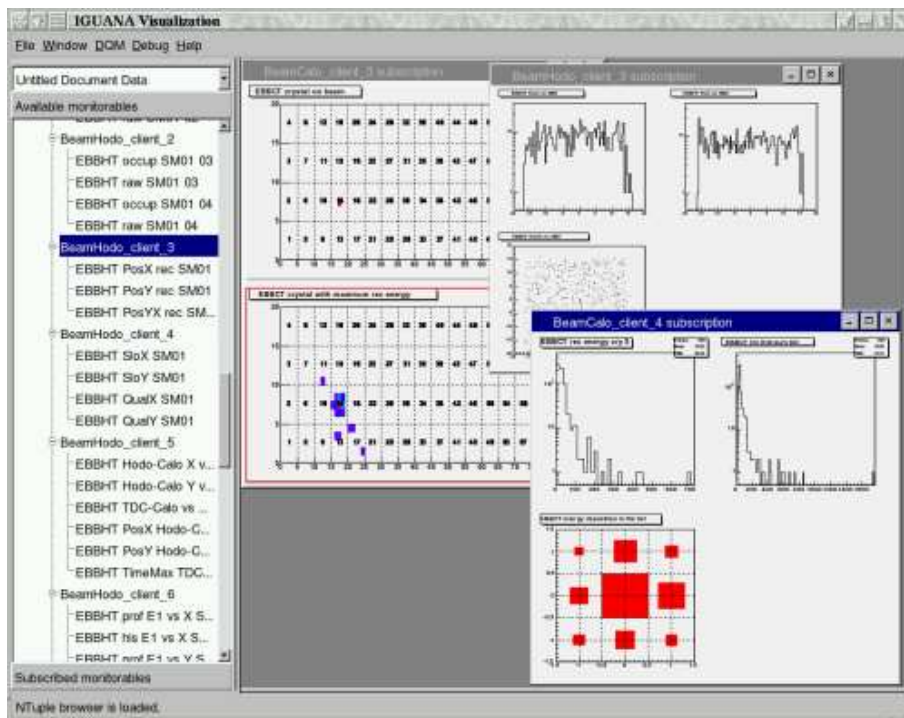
IGUANA Visualization

File Window DQM Debug Help

Untitled Document Data

Available monitorables

BeamHodo_client_2
EBBHT occup SM01 03
EBBHT raw SM01 03
EBBHT occup SM01 04
EBBHT raw SM01 04
BeamHodo_client_3
EBBHT PosX rec SM01
EBBHT PosY rec SM01
EBBHT PosYX rec SM...
BeamHodo_client_4
EBBHT SloX SM01
EBBHT SloY SM01
EBBHT QualX SM01
EBBHT QualY SM01
BeamHodo_client_5
EBBHT Hodo-Calo X v...
EBBHT Hodo-Calo Y v...
EBBHT TDC-Calo vs ...
EBBHT PosX Hodo-C...
EBBHT PosY Hodo-C...
EBBHT TimeMax TDC...
BeamHodo_client_6
EBBHT prof E1 vs X S...
EBBHT his E1 vs X S...
EBBHT prof E1 vs Y S...

Subscribed monitorables

NTuple browser is loaded.

BeamCalo_client_3 subscription

EBBCT crystal on beam

EBBCT crystal with maximum rec energy

BeamHodo_client_3 subscription

BeamCalo_client_4 subscription

EBBCT rec energy cry 5

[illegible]

EBBCT energy deposition in the 3x3